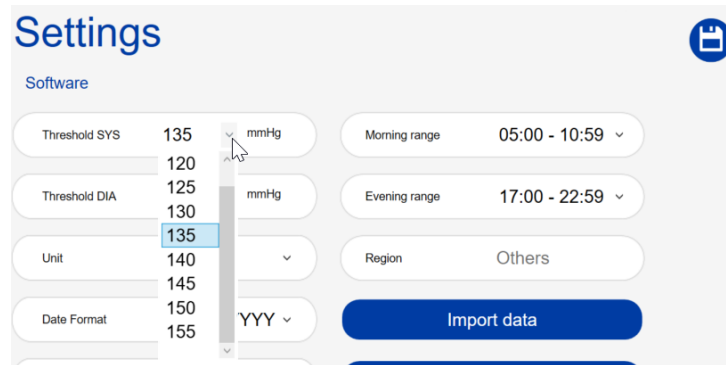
Settings

Software

Threshold SYS 135 mmHg
120
125
130
135
140
145
150
155

Threshold DIA mmHg

Unit

Date Format YYYY

Morning range 05:00 - 10:59

Evening range 17:00 - 22:59

Region Others

Import data